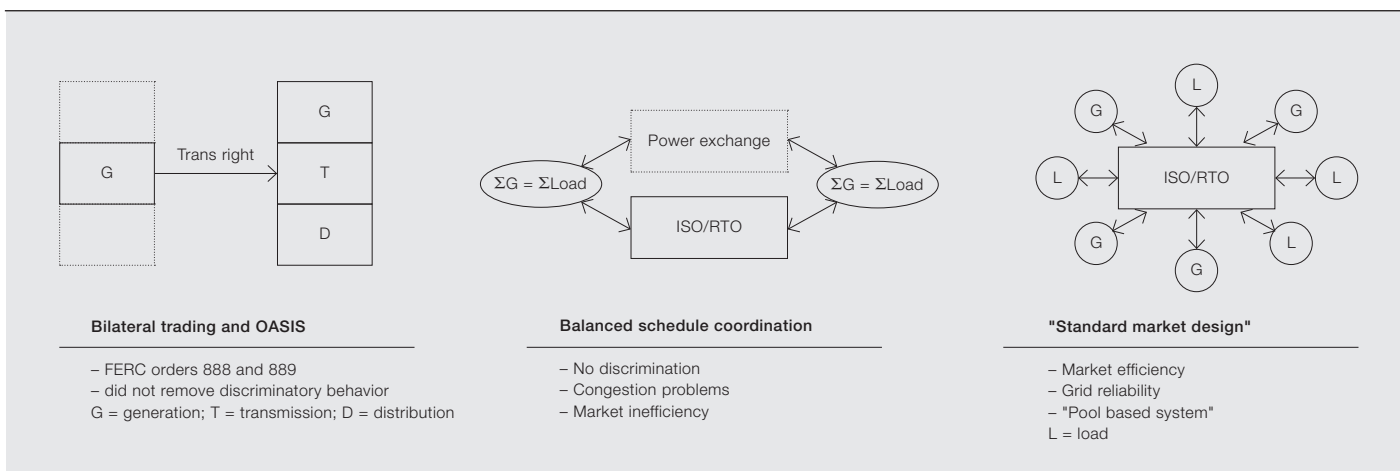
G

Trans right

G

T

D

Bilateral trading and OASIS

– FERC orders 888 and 889
– did not remove discriminatory behavior
G = generation; T = transmission; D = distribution

Power exchange

$\Sigma G = \Sigma Load$

ISO/RTO

$\Sigma G = \Sigma Load$

Balanced schedule coordination

– No discrimination
– Congestion problems
– Market inefficiency

L

G

G

L

ISO/RTO

L

G

L

G

"Standard market design"

– Market efficiency
– Grid reliability
– "Pool based system"
L = load